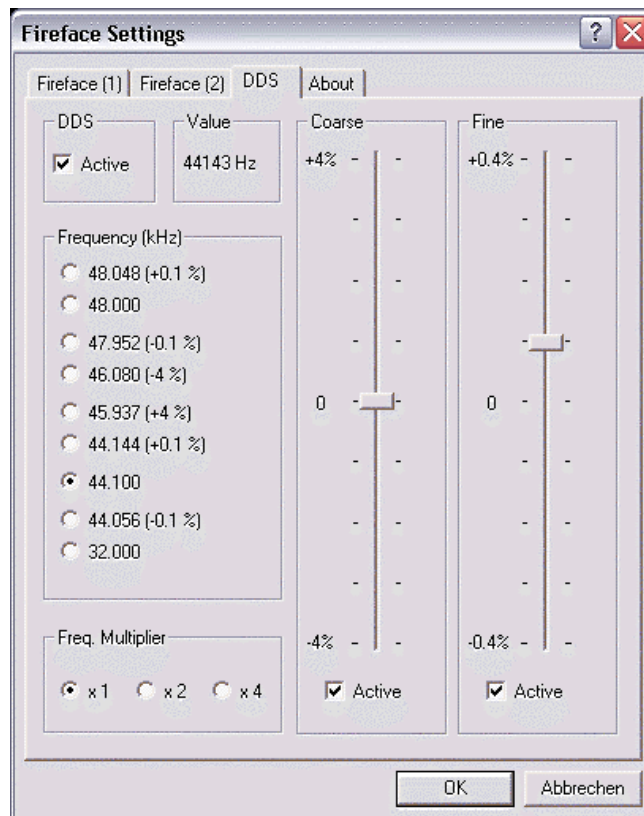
Fireface Settings

Fireface (1) | Fireface (2) | DDS | About

DDS
Active

Value
44143 Hz

Frequency (kHz)
48.048 (+0.1 %)
48.000
47.952 (-0.1 %)
46.080 (-4 %)
45.937 (+4 %)
44.144 (+0.1 %)
44.100
44.056 (-0.1 %)
32.000

Freq. Multiplier
x 1 x 2 x 4

Coarse
+4%
0
-4%
Active

Fine
+0.4%
0
-0.4%
Active

OK Abbrechen